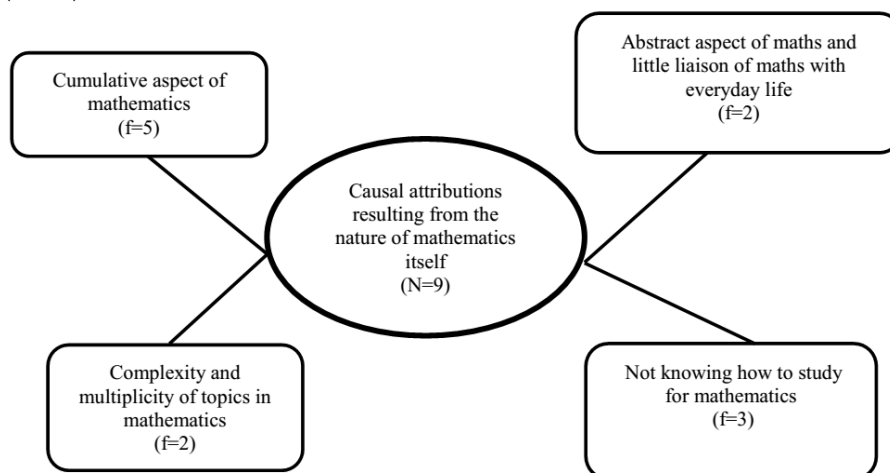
Cumulative aspect of mathematics
(f=5)

Abstract aspect of maths and little liaison of maths with everyday life
(f=2)

Causal attributions resulting from the nature of mathematics itself
(N=9)

Complexity and multiplicity of topics in mathematics
(f=2)

Not knowing how to study for mathematics
(f=3)